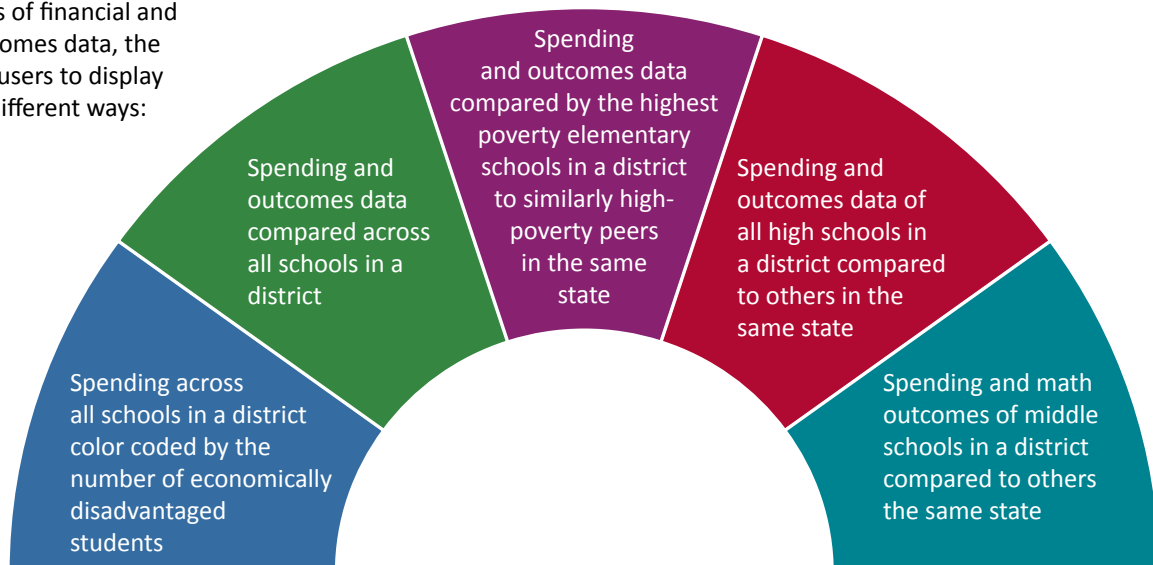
s of financial and omes data, the users to display ifferent ways:

Spending across all schools in a district color coded by the number of economically disadvantaged students

Spending and outcomes data compared across all schools in a district

Spending and outcomes data compared by the highest poverty elementary schools in a district to similarly high-poverty peers in the same state

Spending and outcomes data of all high schools in a district compared to others in the same state

Spending and math outcomes of middle schools in a district compared to others the same state